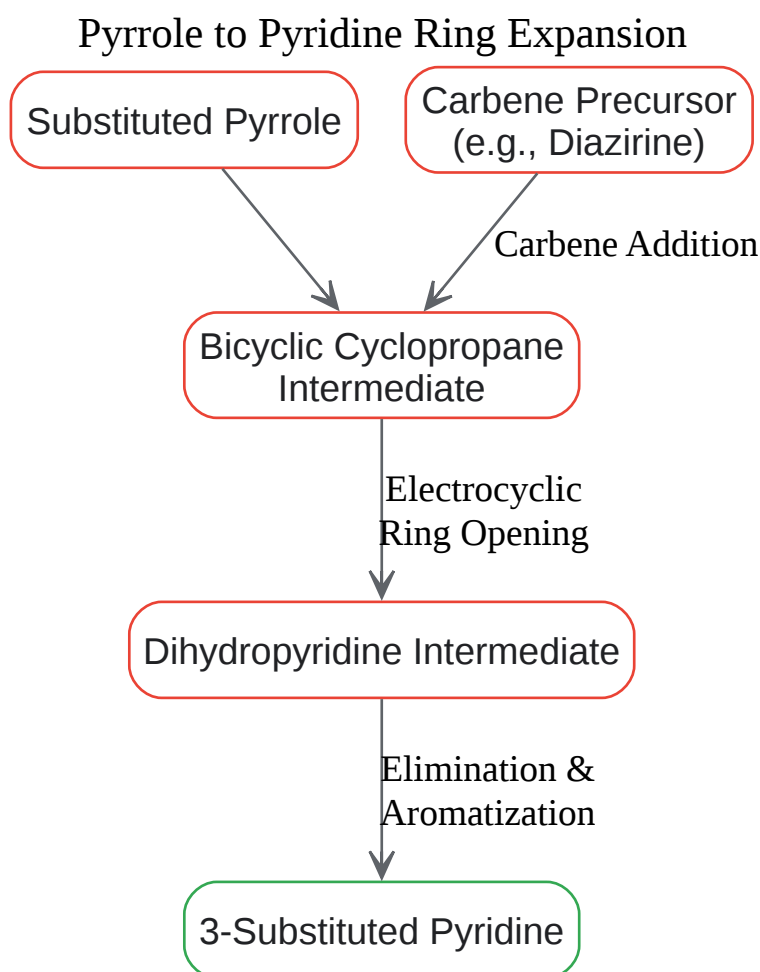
Pyrrole to Pyridine Ring Expansion

Substituted Pyrrole

Carbene Precursor
(e.g., Diazirine)

Carbene Addition

Bicyclic Cyclopropane
Intermediate

Electrocyclic
Ring Opening

Dihydropyridine Intermediate

Elimination &
Aromatization

3-Substituted Pyridine